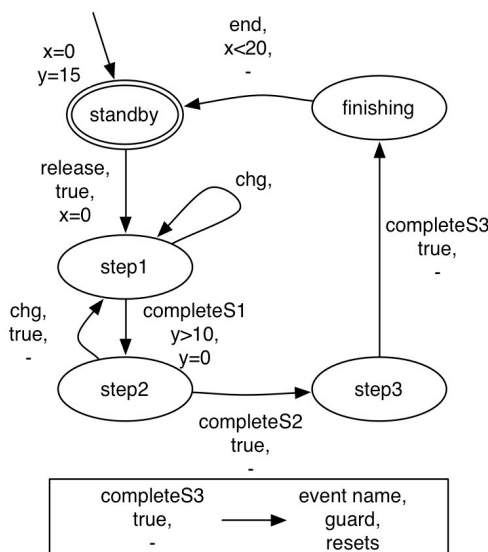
x=0
y=15

end,
x<20,
-

standby

finishing

release,
true,
x=0

chg,

completeS3
true,
-

step1

chg,
true,
-

completeS1
y>10,
y=0

step2

step3

completeS2
true,
-

completeS3
true,
-

event name,
guard,
resets